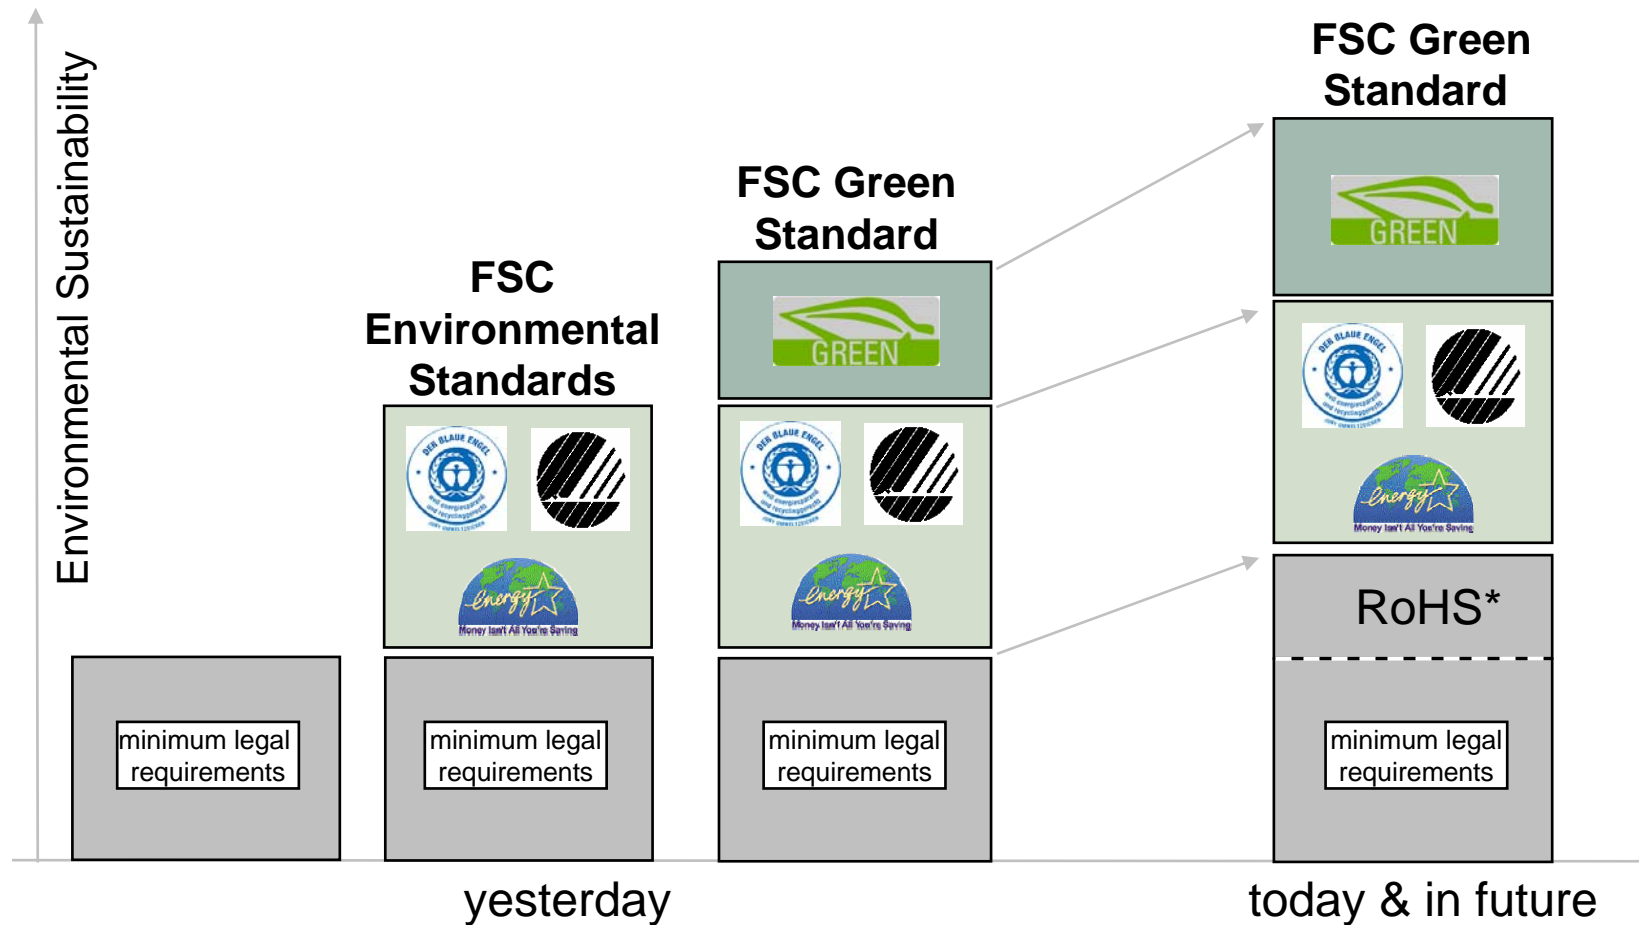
Environmental Sustainability

FSC Environmental Standards

FSC Green Standard

FSC Green Standard

GREEN

DER BLAUE ENGEL

energy

Money Isn't All You're Saving

GREEN

DER BLAUE ENGEL

energy

Money Isn't All You're Saving

DER BLAUE ENGEL

energy

Money Isn't All You're Saving

RoHS*

minimum legal requirements

minimum legal requirements

minimum legal requirements

minimum legal requirements

yesterday

today & in future